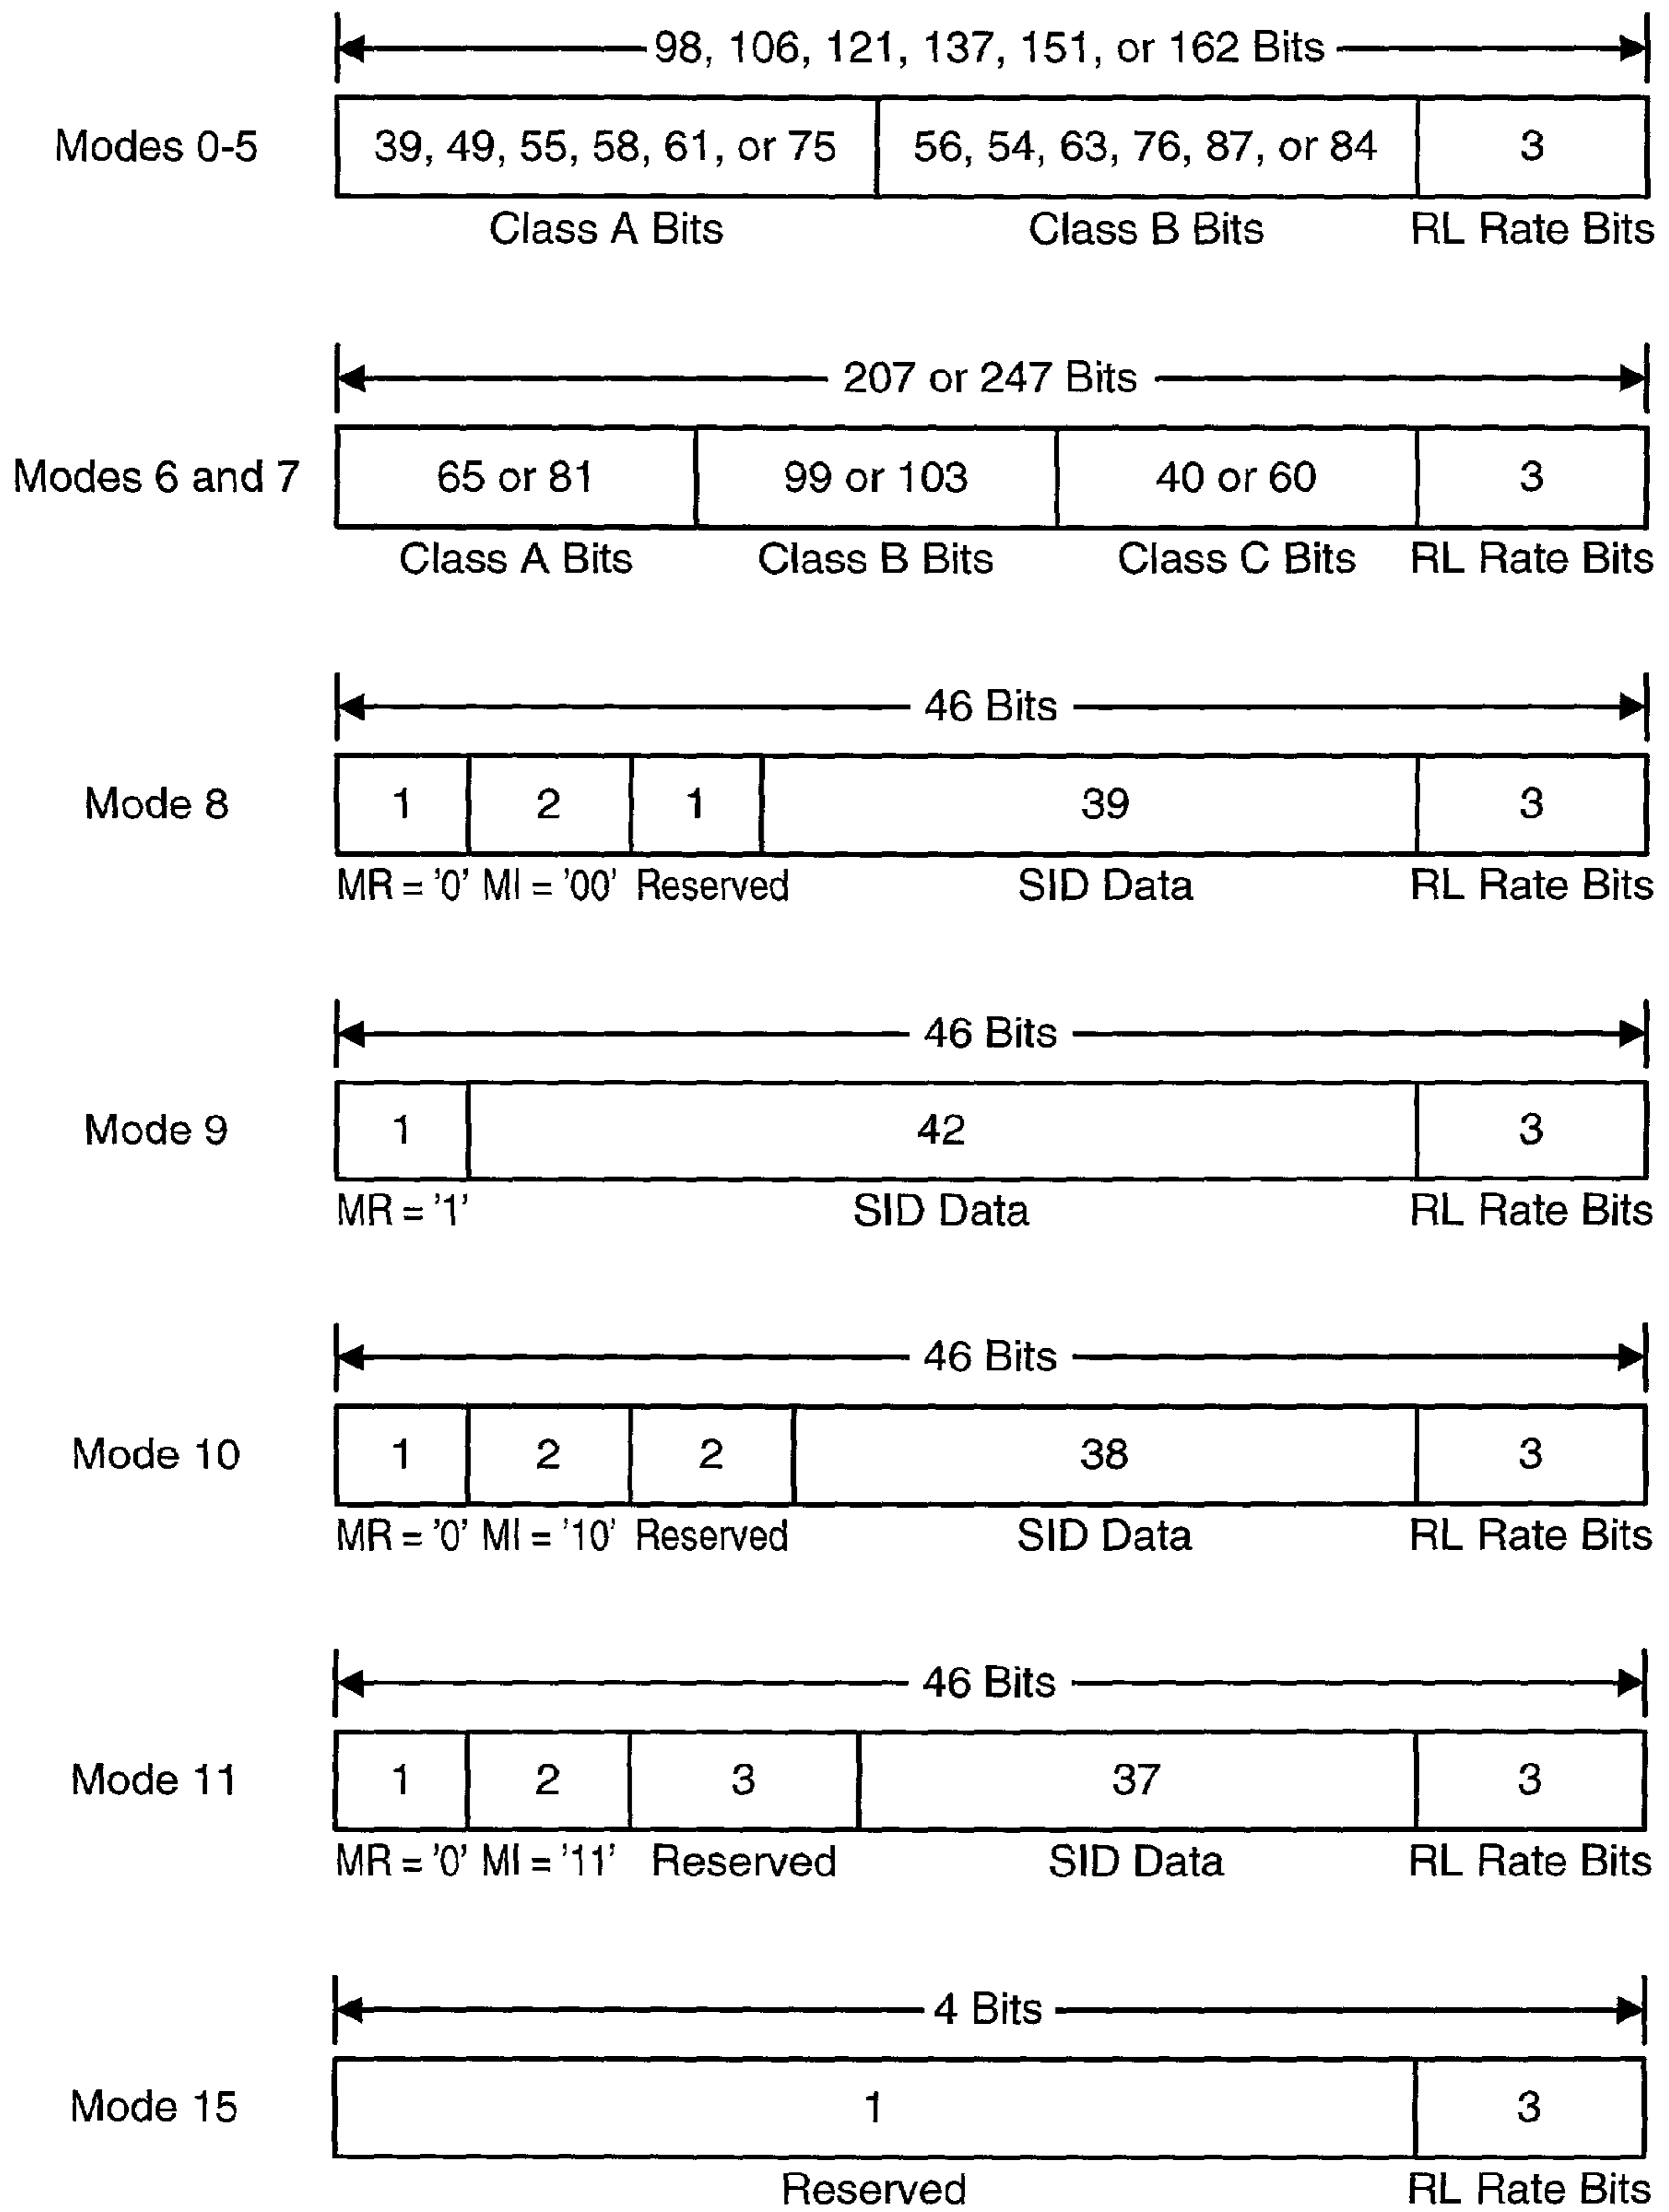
98, 106, 121, 137, 151, or 162 Bits

Modes 0-5

| 39, 49, 55, 58, 61, or 75 | 56, 54, 63, 76, 87, or 84 | 3 |
|---|---|---|
| Class A Bits | Class B Bits | RL Rate Bits |

207 or 247 Bits

Modes 6 and 7

| 65 or 81 | 99 or 103 | 40 or 60 | 3 |
|---|---|---|---|
| Class A Bits | Class B Bits | Class C Bits | RL Rate Bits |

46 Bits

Mode 8

| 1 | 2 | 1 | 39 | 3 |
|---|---|---|---|---|
| MR = '0' | MI = '00' | Reserved | SID Data | RL Rate Bits |

46 Bits

Mode 9

| 1 | 42 | 3 |
|---|---|---|
| MR = '1' | SID Data | RL Rate Bits |

46 Bits

Mode 10

| 1 | 2 | 2 | 38 | 3 |
|---|---|---|---|---|
| MR = '0' | MI = '10' | Reserved | SID Data | RL Rate Bits |

46 Bits

Mode 11

| 1 | 2 | 3 | 37 | 3 |
|---|---|---|---|---|
| MR = '0' | MI = '11' | Reserved | SID Data | RL Rate Bits |

4 Bits

Mode 15

| 1 | 3 |
|---|---|
| Reserved | RL Rate Bits |